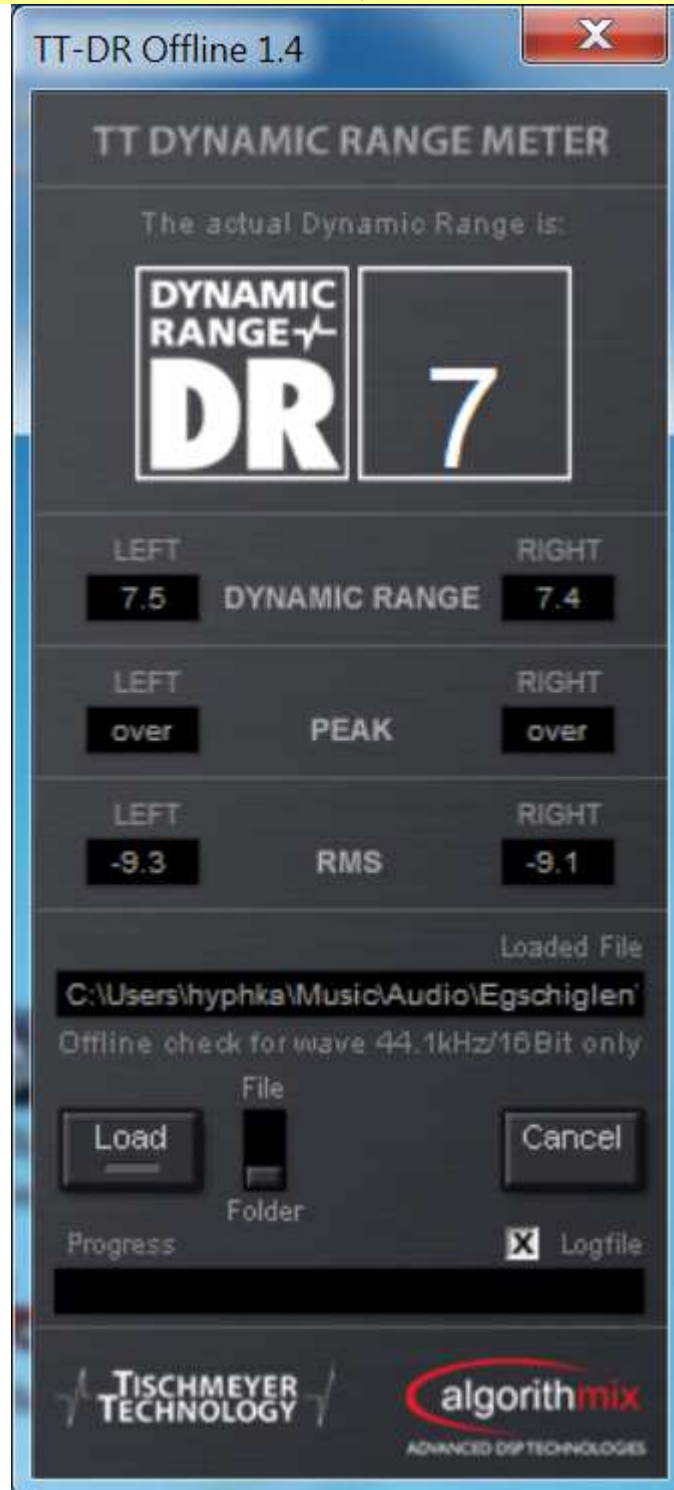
TT-DR Offline 1.4

X

TT DYNAMIC RANGE METER

The actual Dynamic Range is:

DYNAMIC RANGE DR

7

LEFT
7.5
DYNAMIC RANGE
RIGHT
7.4

LEFT
over
PEAK
RIGHT
over

LEFT
-9.3
RMS
RIGHT
-9.1

Loaded File

C:\Users\hyphka\Music\Audio\Egschiglen'

Offline check for wave 44.1kHz/16Bit only

File

Load

Folder

Cancel

Progress

X Logfile

TISCHMEYER TECHNOLOGY

algorithmix

ADVANCED DSP TECHNOLOGIES